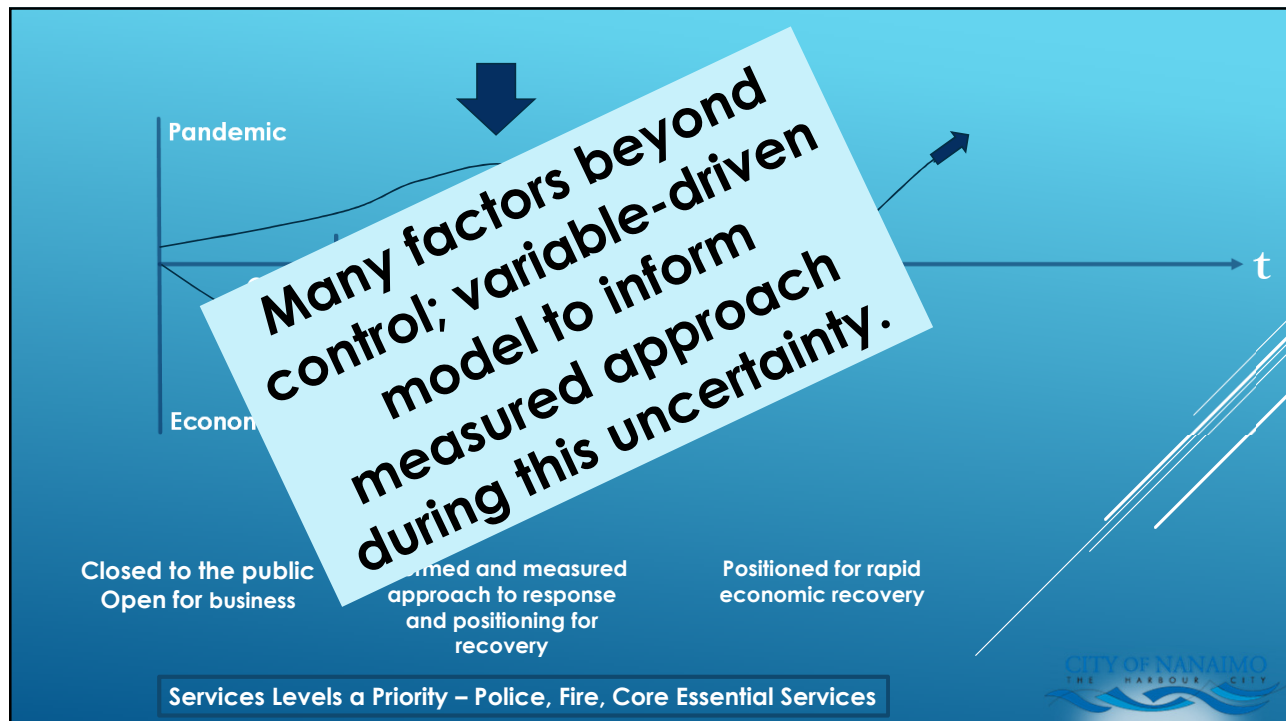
Pandemic

Econom

t

Many factors beyond control; variable-driven model to inform measured approach during this uncertainty.

Closed to the public
Open for business

rmed and measured approach to response and positioning for recovery

Positioned for rapid economic recovery

Services Levels a Priority – Police, Fire, Core Essential Services

CITY OF NANAIMO
THE HARBOUR CITY